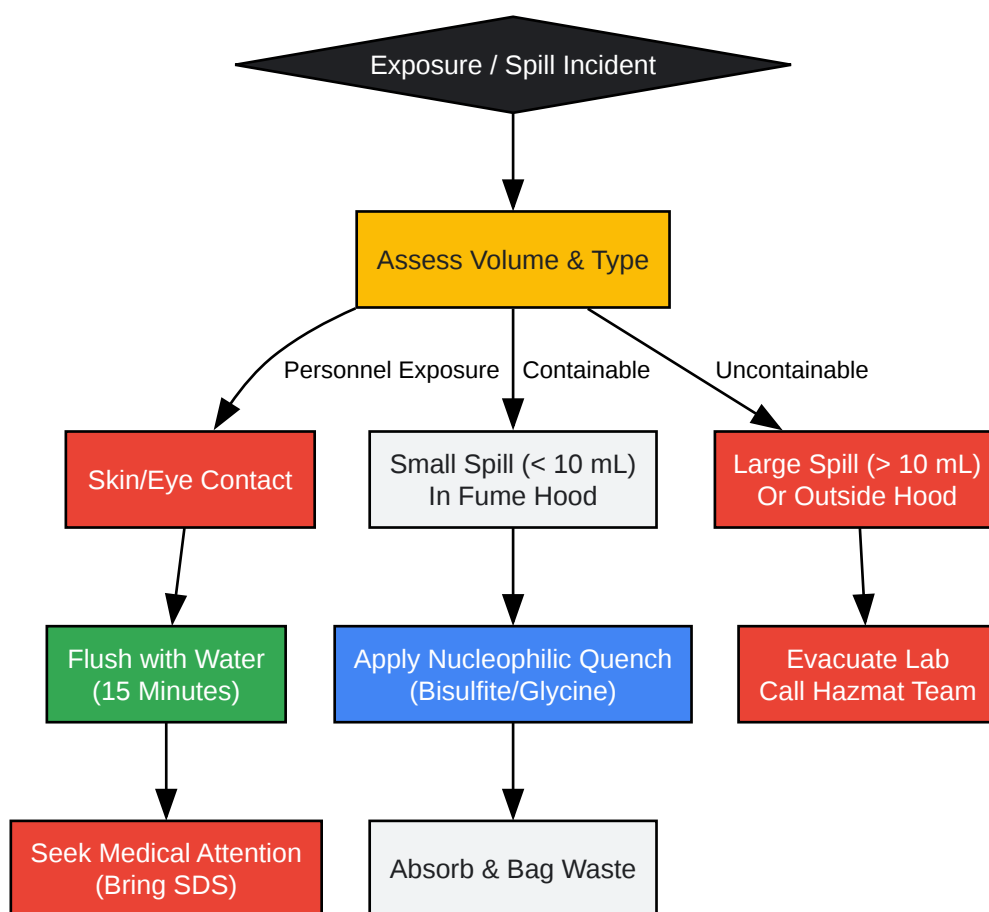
Exposure / Spill Incident

Assess Volume & Type

Personnel Exposure

Containable

Uncontainable

Skin/Eye Contact

Small Spill (< 10 mL) In Fume Hood

Large Spill (> 10 mL) Or Outside Hood

Flush with Water (15 Minutes)

Apply Nucleophilic Quench (Bisulfite/Glycine)

Evacuate Lab Call Hazmat Team

Seek Medical Attention (Bring SDS)

Absorb & Bag Waste